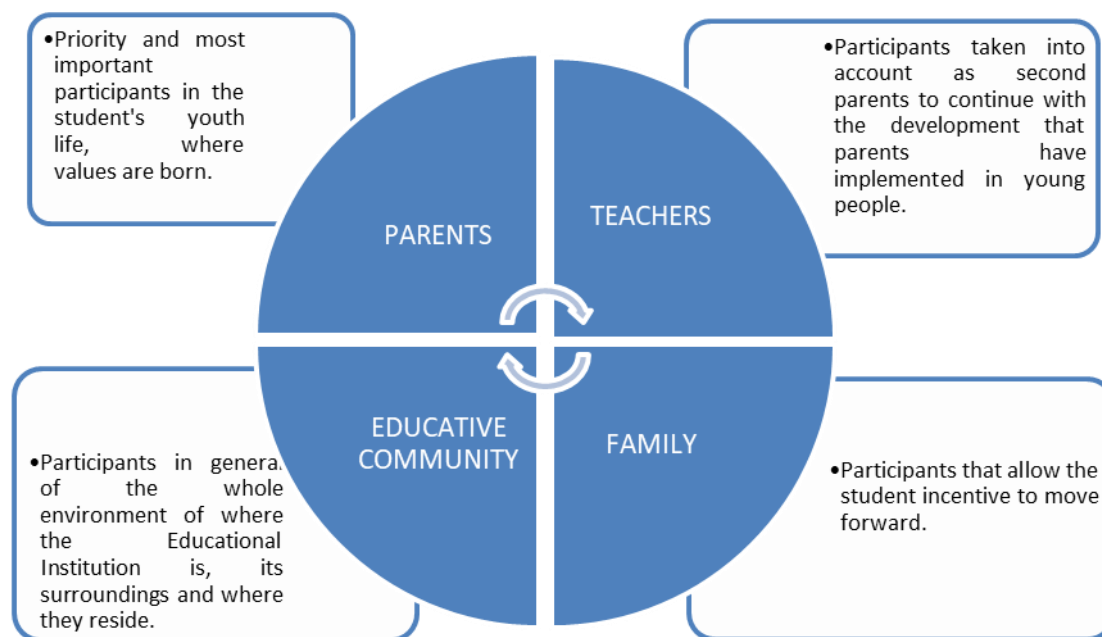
•Priority and most important participants in the student's youth life, where values are born.

•Participants taken into account as second parents to continue with the development that parents have implemented in young people.

PARENTS

TEACHERS

EDUCATIVE COMMUNITY

FAMILY

•Participants in general of the whole environment of where the Educational Institution is, its surroundings and where they reside.

•Participants that allow the student incentive to move forward.